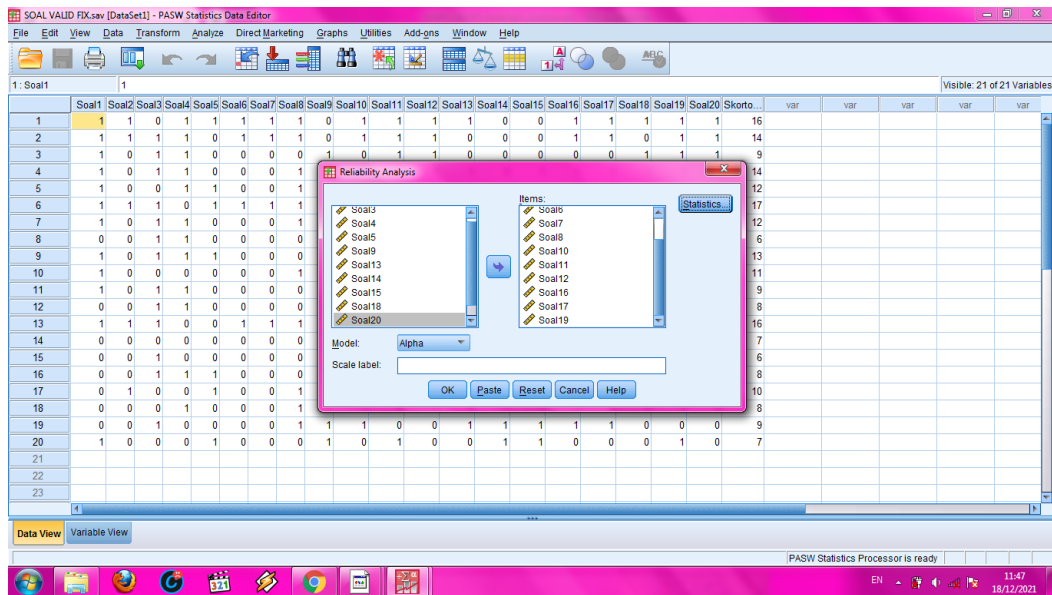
SOAL VALID FIX.sav [DataSet1] - PASW Statistics Data Editor

File Edit View Data Transform Analyze Direct Marketing Graphs Utilities Add-ons Window Help

1 : Soal1 1

Visible: 21 of 21 Variables

| | Soal1 | Soal2 | Soal3 | Soal4 | Soal5 | Soal6 | Soal7 | Soal8 | Soal9 | Soal10 | Soal11 | Soal12 | Soal13 | Soal14 | Soal15 | Soal16 | Soal17 | Soal18 | Soal19 | Soal20 | Skorto... | var | var | var | var | var |
|---|---|---|---|---|---|---|---|---|---|---|---|---|---|---|---|---|---|---|---|---|---|---|---|---|---|---|
| 1 | 1 | 1 | 0 | 1 | 1 | 1 | 1 | 1 | 0 | 1 | 1 | 1 | 1 | 0 | 0 | 1 | 1 | 1 | 1 | 1 | 16 | | | | | |
| 2 | 1 | 1 | 1 | 1 | 0 | 1 | 1 | 1 | 0 | 1 | 1 | 1 | 0 | 0 | 0 | 1 | 1 | 0 | 1 | 1 | 14 | | | | | |
| 3 | 1 | 0 | 1 | 1 | 0 | 0 | 0 | 0 | 1 | 0 | 1 | 1 | 0 | 0 | 0 | 0 | 0 | 1 | 1 | 1 | 9 | | | | | |
| 4 | 1 | 0 | 1 | 1 | 0 | 0 | 0 | 1 | | | | | | | | | | | | | 14 | | | | | |
| 5 | 1 | 0 | 0 | 1 | 1 | 0 | 0 | 1 | | | | | | | | | | | | | 12 | | | | | |
| 6 | 1 | 1 | 1 | 0 | 1 | 1 | 1 | 1 | | | | | | | | | | | | | 17 | | | | | |
| 7 | 1 | 0 | 1 | 1 | 0 | 0 | 0 | 1 | | | | | | | | | | | | | 12 | | | | | |
| 8 | 0 | 0 | 1 | 1 | 0 | 0 | 0 | 0 | | | | | | | | | | | | | 6 | | | | | |
| 9 | 1 | 0 | 1 | 1 | 1 | 0 | 0 | 0 | | | | | | | | | | | | | 13 | | | | | |
| 10 | 1 | 0 | 0 | 0 | 0 | 0 | 0 | 1 | | | | | | | | | | | | | 11 | | | | | |
| 11 | 1 | 0 | 1 | 1 | 0 | 0 | 0 | 0 | | | | | | | | | | | | | 9 | | | | | |
| 12 | 0 | 0 | 1 | 1 | 0 | 0 | 0 | 0 | | | | | | | | | | | | | 8 | | | | | |
| 13 | 1 | 1 | 1 | 0 | 0 | 1 | 1 | 1 | | | | | | | | | | | | | 16 | | | | | |
| 14 | 0 | 0 | 0 | 0 | 0 | 0 | 0 | 0 | | | | | | | | | | | | | 7 | | | | | |
| 15 | 0 | 0 | 1 | 0 | 0 | 0 | 0 | 0 | | | | | | | | | | | | | 6 | | | | | |
| 16 | 0 | 0 | 1 | 1 | 1 | 0 | 0 | 0 | | | | | | | | | | | | | 8 | | | | | |
| 17 | 0 | 1 | 0 | 0 | 1 | 0 | 0 | 1 | | | | | | | | | | | | | 10 | | | | | |
| 18 | 0 | 0 | 0 | 1 | 0 | 0 | 0 | 1 | | | | | | | | | | | | | 8 | | | | | |
| 19 | 0 | 0 | 1 | 0 | 0 | 0 | 0 | 0 | 1 | 1 | 1 | 0 | 0 | 1 | 1 | 1 | 1 | 0 | 0 | 0 | 9 | | | | | |
| 20 | 1 | 0 | 0 | 0 | 1 | 0 | 0 | 0 | 1 | 0 | 1 | 0 | 0 | 1 | 1 | 0 | 0 | 1 | 0 | 0 | 7 | | | | | |
| 21 | | | | | | | | | | | | | | | | | | | | | | | | | | |
| 22 | | | | | | | | | | | | | | | | | | | | | | | | | | |
| 23 | | | | | | | | | | | | | | | | | | | | | | | | | | |

Reliability Analysis

Soal3
Soal4
Soal5
Soal9
Soal13
Soal14
Soal15
Soal18
Soal20

Items:
Soal6
Soal7
Soal8
Soal10
Soal11
Soal12
Soal16
Soal17
Soal19

Statistics...

Model: Alpha

Scale label:

OK Paste Reset Cancel Help

Data View Variable View

PASW Statistics Processor is ready

EN 11:47 18/12/2021